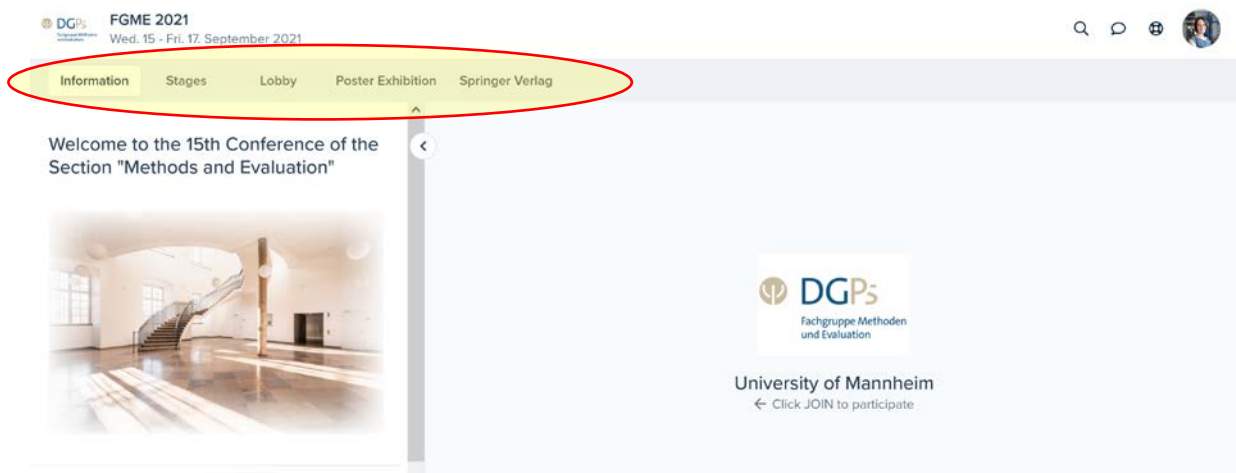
DGPs Fachgruppe Methoden und Evaluation

FGME 2021
Wed. 15 - Fri. 17. September 2021

Information Stages Lobby Poster Exhibition Springer Verlag

Welcome to the 15th Conference of the Section "Methods and Evaluation"

DGPs
Fachgruppe Methoden und Evaluation

University of Mannheim
← Click JOIN to participate